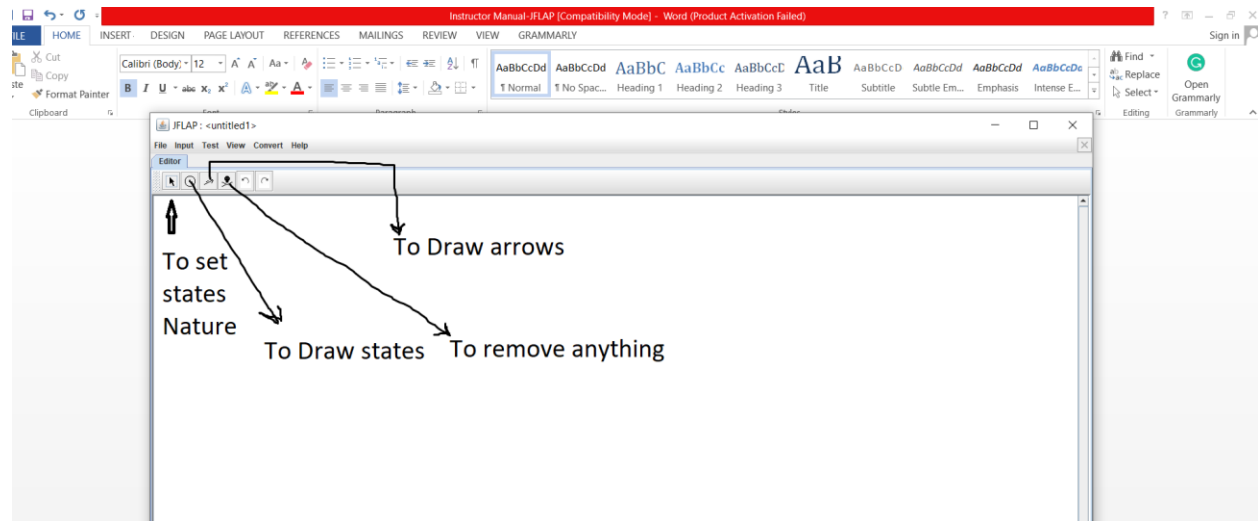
Instructor Manual-JFLAP [Compatibility Mode] - Word (Product Activation Failed)

ILE HOME INSERT DESIGN PAGE LAYOUT REFERENCES MAILINGS REVIEW VIEW GRAMMARLY

Sign in

Cut
Copy
Format Painter
Clipboard

Calibri (Body) 12

AaBbCcDd ¶ Normal
AaBbCcDd ¶ No Spac...
AaBbC Heading 1
AaBbCc Heading 2
AaBbCcD Heading 3
AaB Title
AaBbCcD Subtitle
AaBbCcDd Subtle Em...
AaBbCcDd Emphasis
AaBbCcDd Intense E...

Find
Replace
Select
Editing

Open Grammarly
Grammarly

JFLAP : <untitled1>

File Input Test View Convert Help

Editor

To Draw arrows

To set states Nature

To Draw states

To remove anything